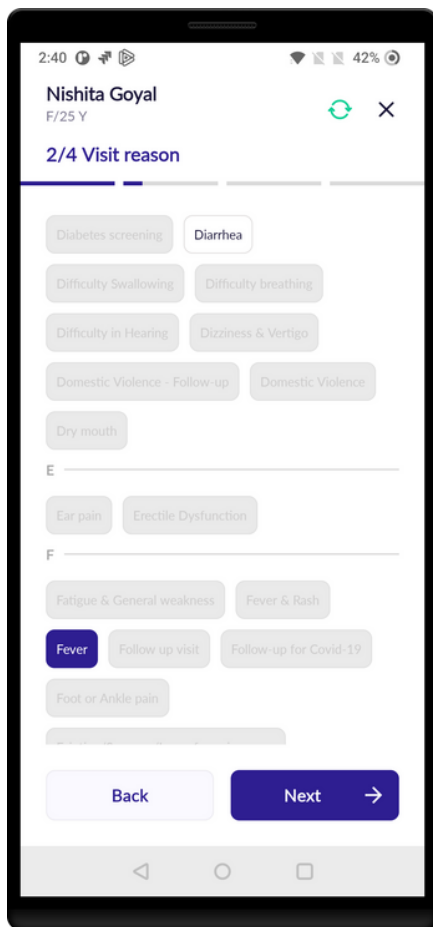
2:40 42%

Nishita Goyal
F/25 Y

2/4 Visit reason

Diabetes screening
Diarrhea
Difficulty Swallowing
Difficulty breathing
Difficulty in Hearing
Dizziness & Vertigo
Domestic Violence - Follow-up
Domestic Violence
Dry mouth

E

Ear pain
Erectile Dysfunction

F

Fatigue & General weakness
Fever & Rash
Fever
Follow up visit
Follow-up for Covid-19
Foot or Ankle pain
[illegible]

Back
Next